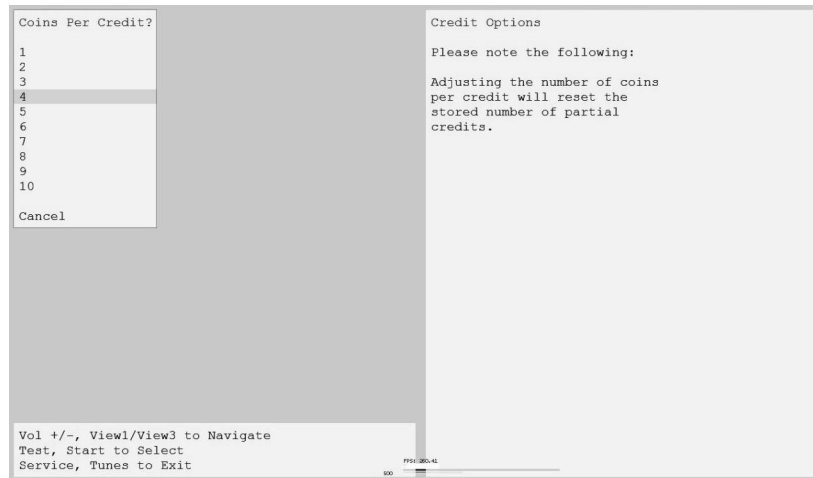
Coins Per Credit?

1
2
3
4
5
6
7
8
9
10

Cancel

Vol +/-, View1/View3 to Navigate
Test, Start to Select
Service, Tunes to Exit

Credit Options

Please note the following:

Adjusting the number of coins per credit will reset the stored number of partial credits.

FPS: 260.41